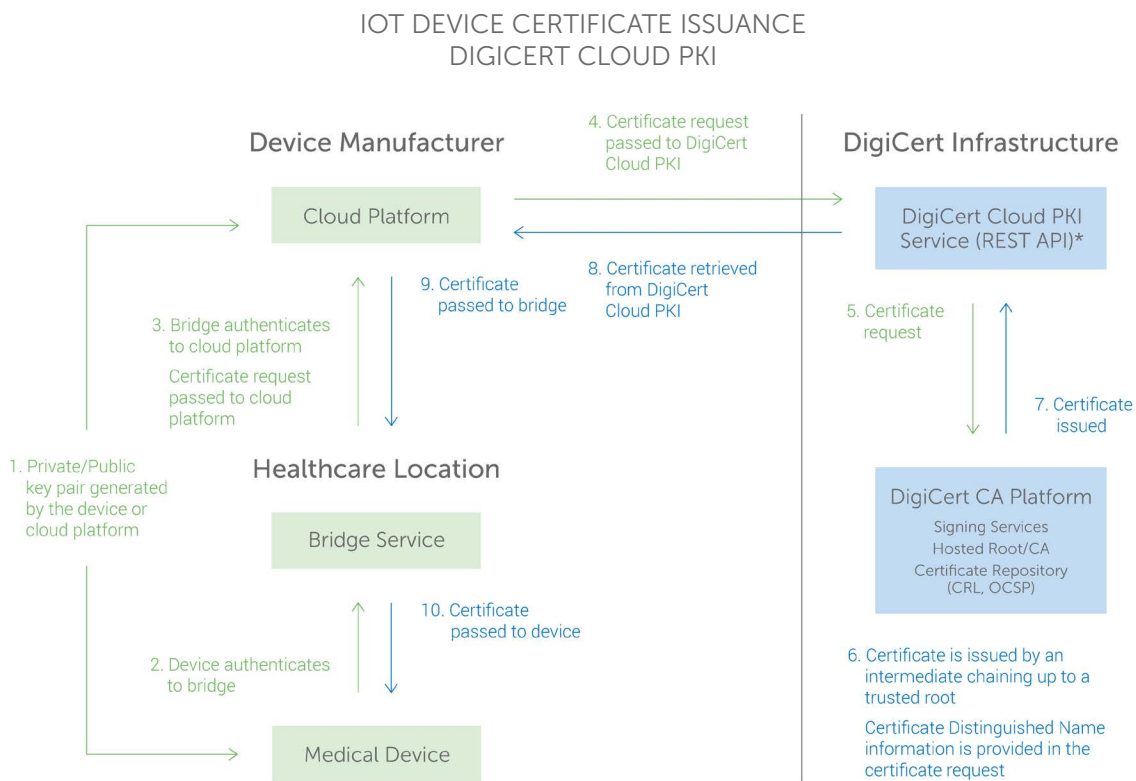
IOT DEVICE CERTIFICATE ISSUANCE
DIGICERT CLOUD PKI

Device Manufacturer

4. Certificate request passed to DigiCert Cloud PKI

DigiCert Infrastructure

Cloud Platform

DigiCert Cloud PKI Service (REST API)*

9. Certificate passed to bridge

8. Certificate retrieved from DigiCert Cloud PKI

3. Bridge authenticates to cloud platform

Certificate request passed to cloud platform

5. Certificate request

7. Certificate issued

1. Private/Public key pair generated by the device or cloud platform

Healthcare Location

Bridge Service

DigiCert CA Platform
Signing Services
Hosted Root/CA
Certificate Repository (CRL, OCSP)

10. Certificate passed to device

2. Device authenticates to bridge

6. Certificate is issued by an intermediate chaining up to a trusted root

Certificate Distinguished Name information is provided in the certificate request

Medical Device